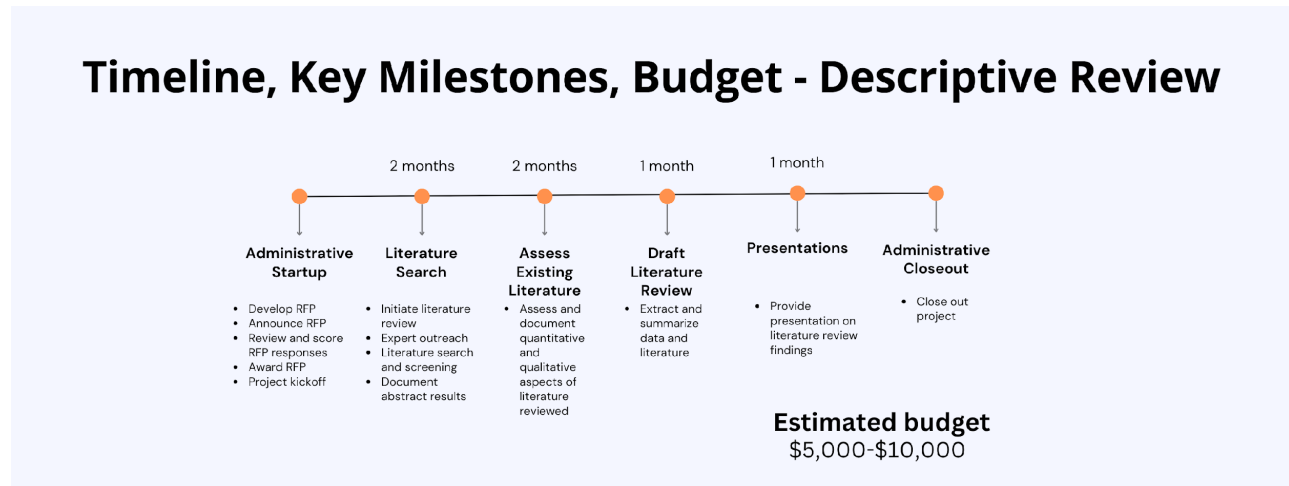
Timeline, Key Milestones, Budget - Descriptive Review

2 months

2 months

1 month

1 month

Administrative Startup

- Develop RFP
- Announce RFP
- Review and score RFP responses
- Award RFP
- Project kickoff

Literature Search

- Initiate literature review
- Expert outreach
- Literature search and screening
- Document abstract results

Assess Existing Literature

- Assess and document quantitative and qualitative aspects of literature reviewed

Draft Literature Review

- Extract and summarize data and literature

Presentations

- Provide presentation on literature review findings

Administrative Closeout

- Close out project

Estimated budget
$5,000-$10,000